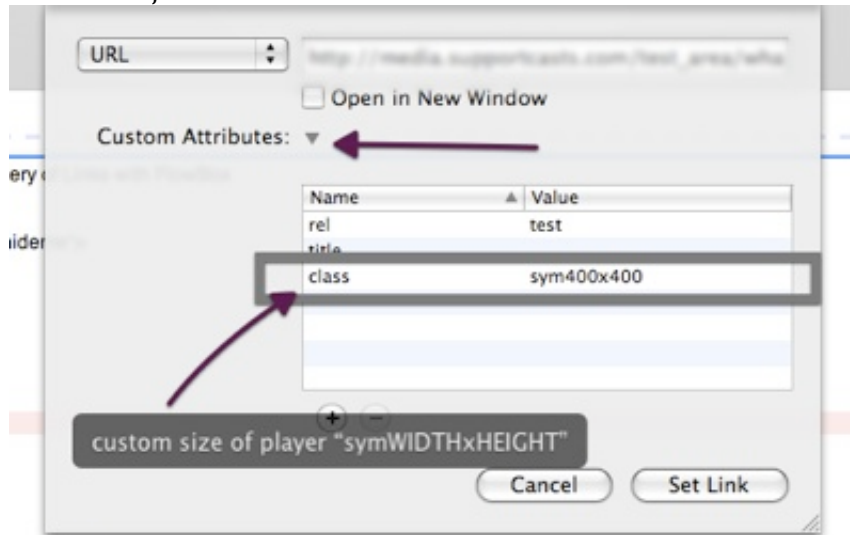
URL

http://media.supportcasts.com/test_area/wha

Open in New Window

Custom Attributes:

ery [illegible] Links with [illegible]

ider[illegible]

| Name | Value |
|---|---|
| rel | test |
| title | |
| class | sym400x400 |

custom size of player "symWIDTHxHEIGHT"

Cancel

Set Link